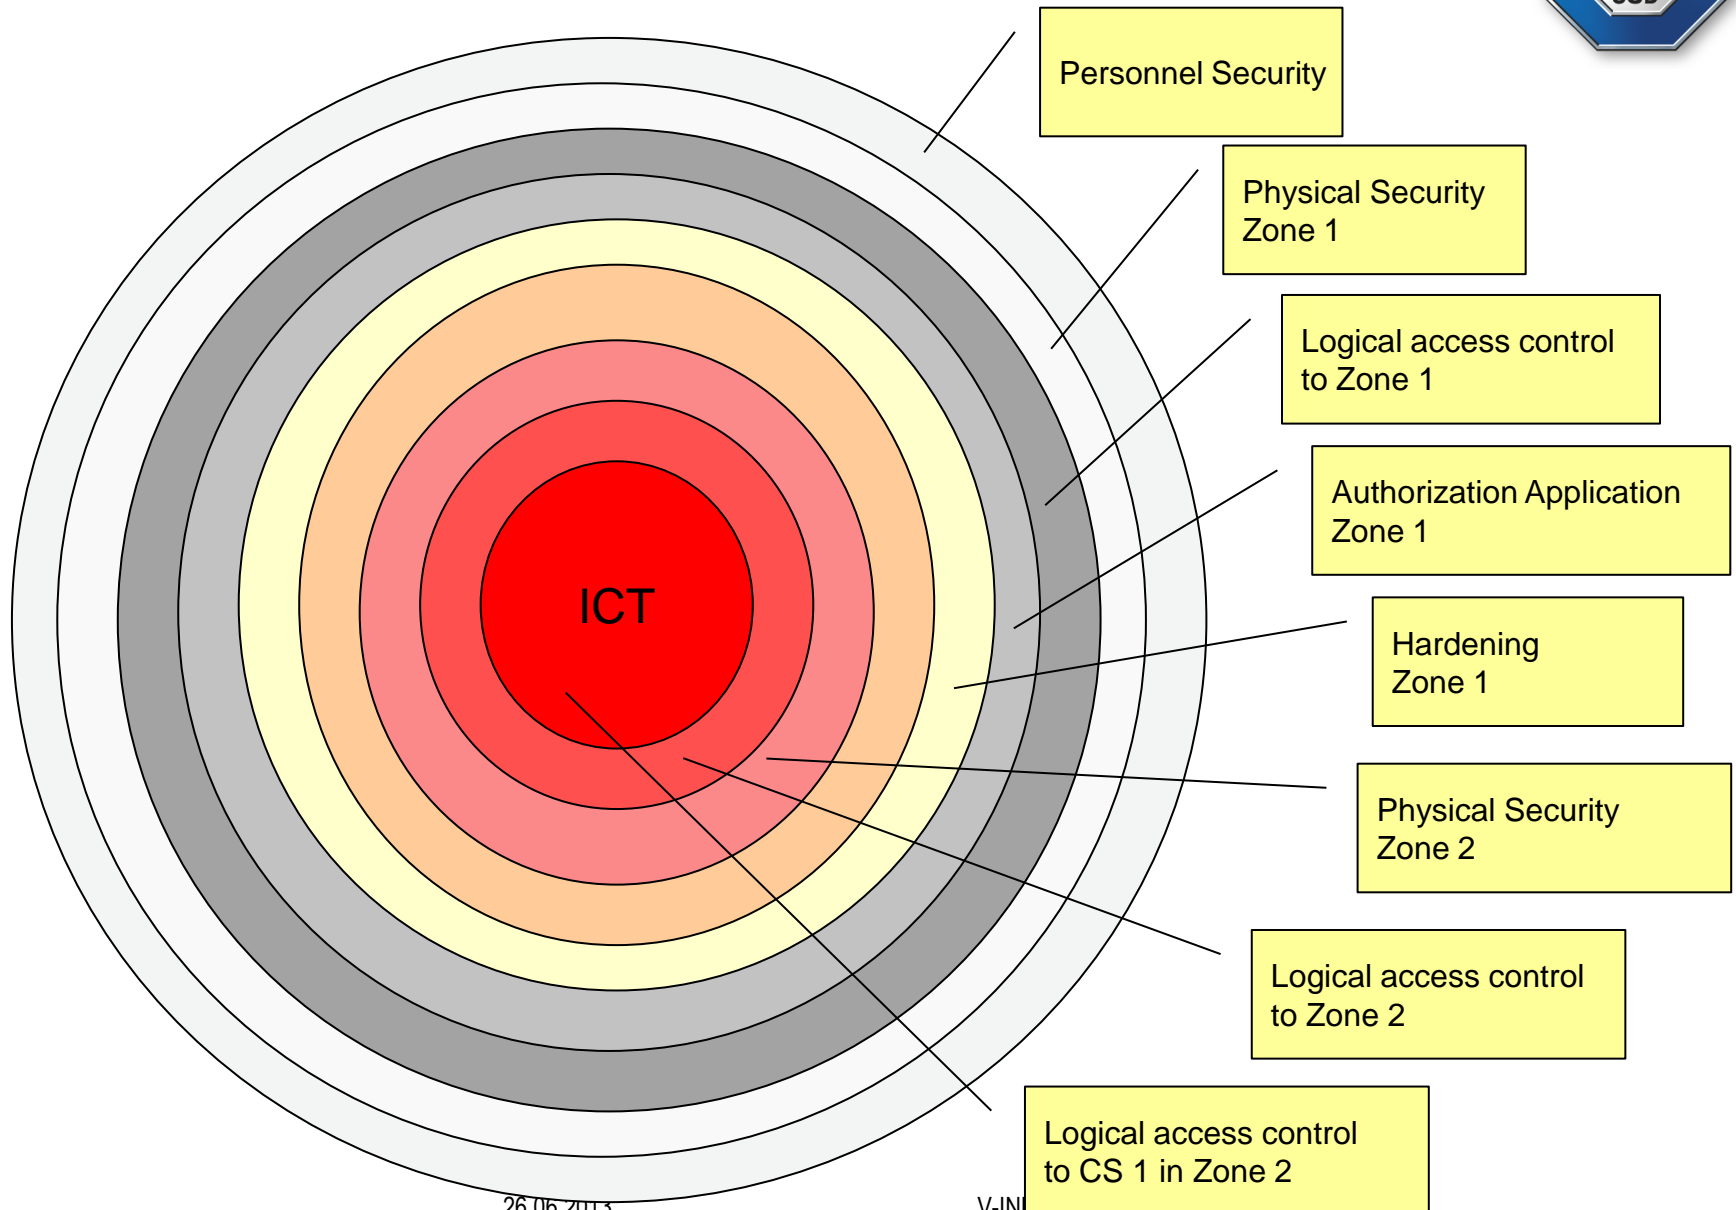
Personnel Security

Physical Security Zone 1

Logical access control to Zone 1

Authorization Application Zone 1

Hardening Zone 1

Physical Security Zone 2

Logical access control to Zone 2

Logical access control to CS 1 in Zone 2

ICT

26.06.2013

V-IN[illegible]